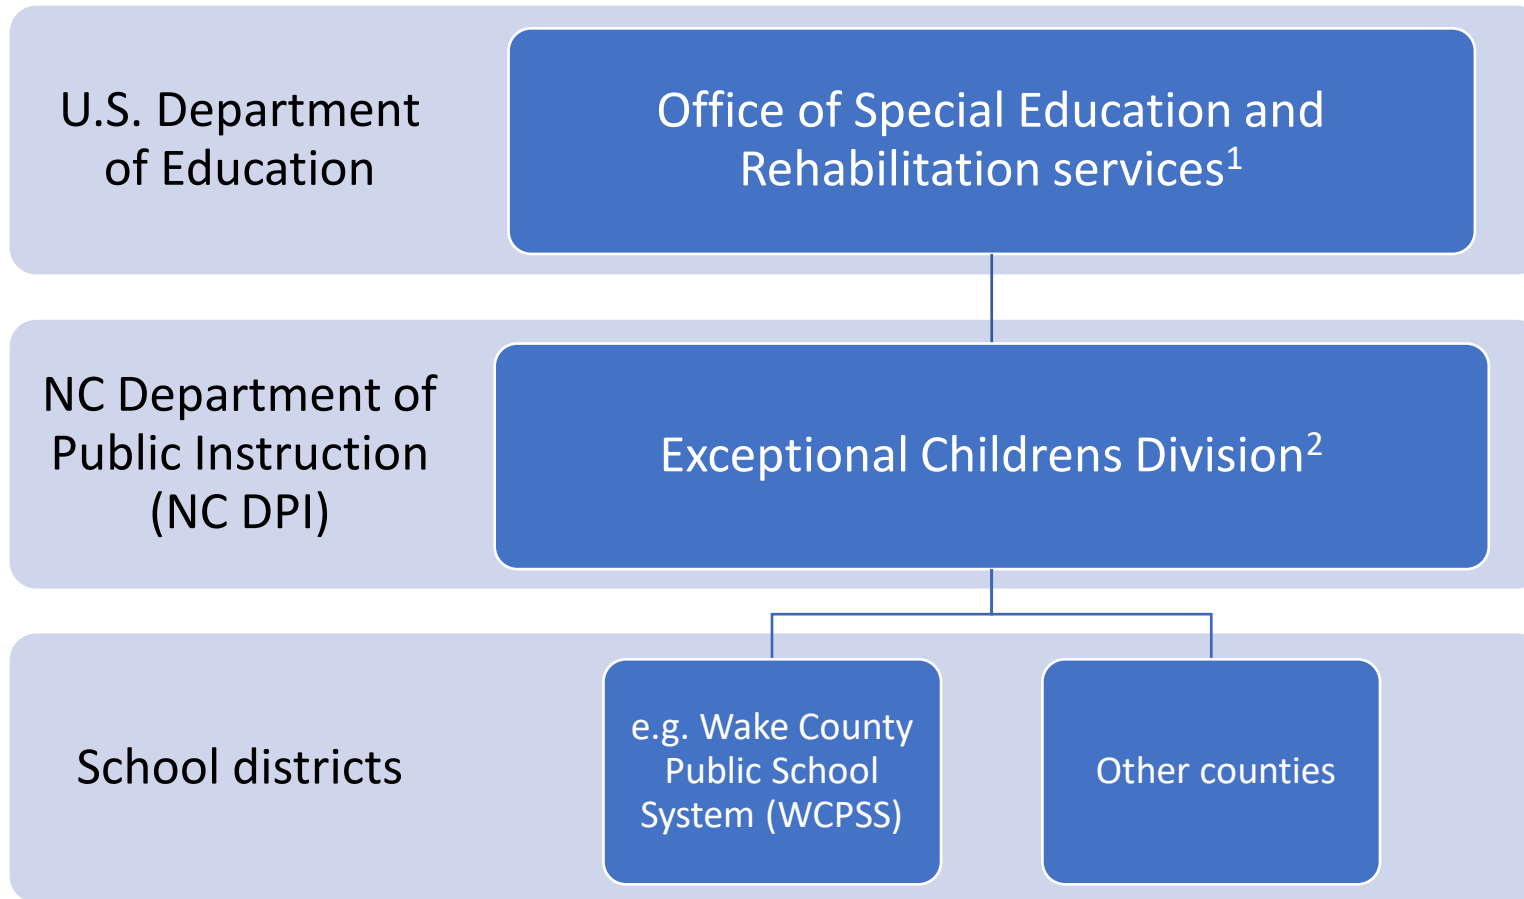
U.S. Department of Education

Office of Special Education and Rehabilitation services$^1$

NC Department of Public Instruction (NC DPI)

Exceptional Childrens Division$^2$

School districts

e.g. Wake County Public School System (WCPSS)

Other counties